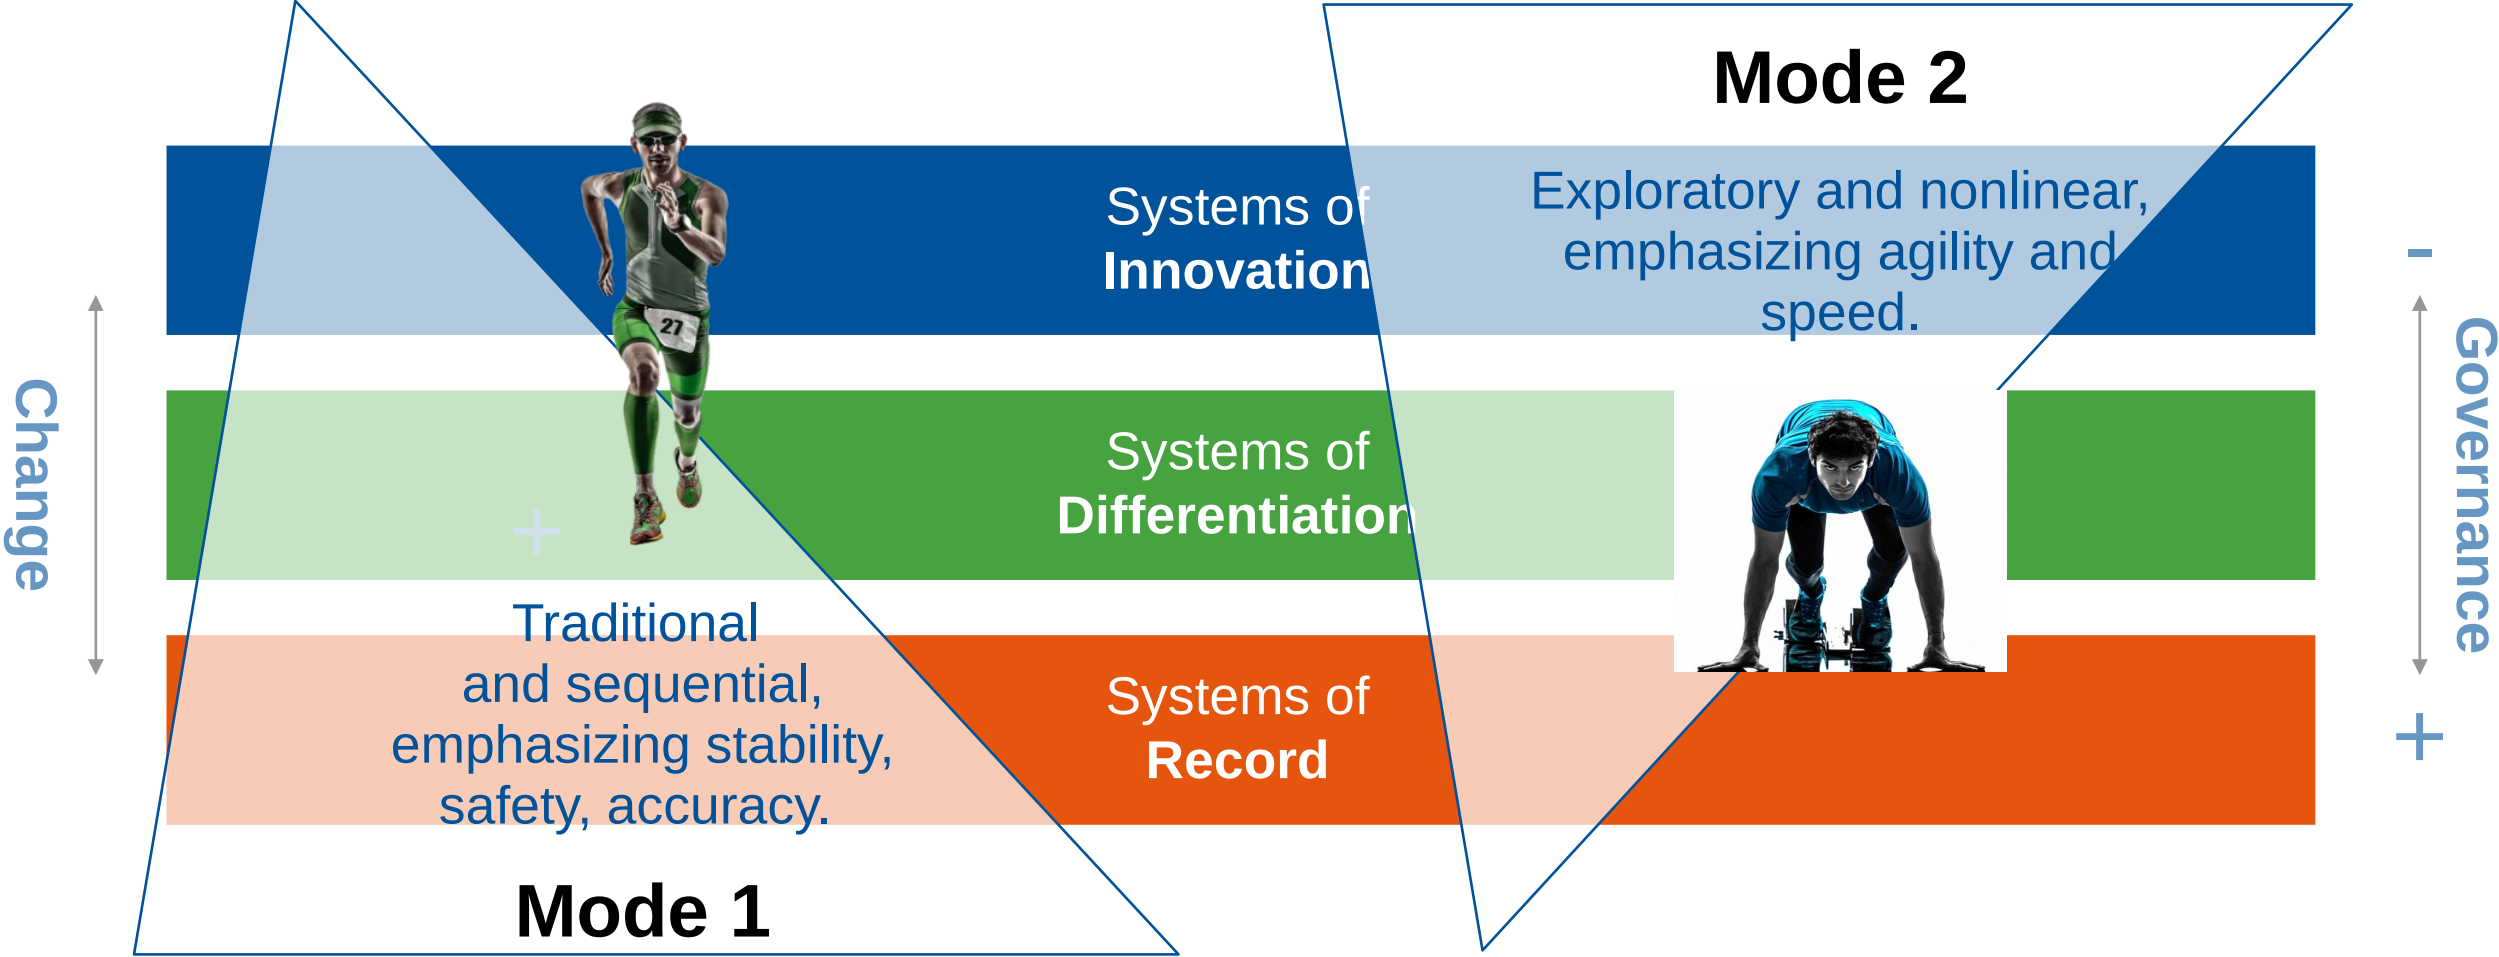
Mode 2

Systems of Innovation

Exploratory and nonlinear, emphasizing agility and speed.

Change

+

Systems of Differentiation

-

Governance

+

Traditional and sequential, emphasizing stability, safety, accuracy.

Systems of Record

Mode 1